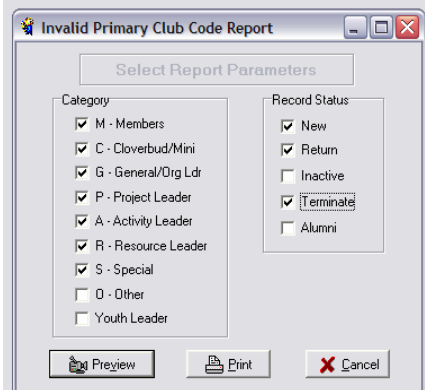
Invalid Primary Club Code Report

Select Report Parameters

Category
M - Members
C - Cloverbud/Mini
G - General/Org Ldr
P - Project Leader
A - Activity Leader
R - Resource Leader
S - Special
O - Other
Youth Leader

Record Status
New
Return
Inactive
Terminate
Alumni

Preview
Print
Cancel